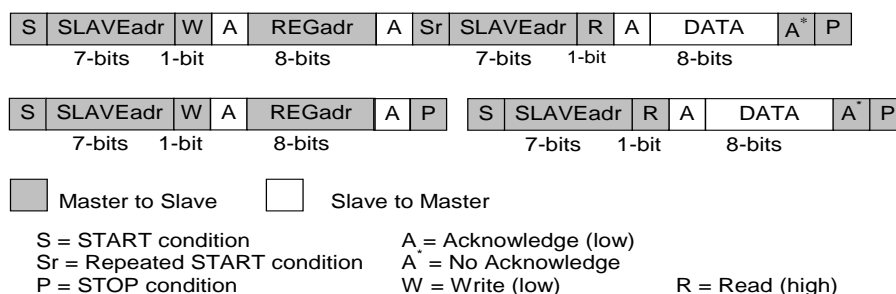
| S | SLAVEadr | W | A | REGadr | A | Sr | SLAVEadr | R | A | DATA | $A^*$ | P |
|---|---|---|---|---|---|---|---|---|---|---|---|---|
| | 7-bits | 1-bit | | 8-bits | | | 7-bits | 1-bit | | 8-bits | | |

| S | SLAVEadr | W | A | REGadr | A | P |
|---|---|---|---|---|---|---|
| | 7-bits | 1-bit | | 8-bits | | |

| S | SLAVEadr | R | A | DATA | $A^*$ | P |
|---|---|---|---|---|---|---|
| | 7-bits | 1-bit | | 8-bits | | |

Master to Slave

Slave to Master

S = START condition
Sr = Repeated START condition
P = STOP condition

A = Acknowledge (low)
$A^*$ = No Acknowledge
W = Write (low)

R = Read (high)